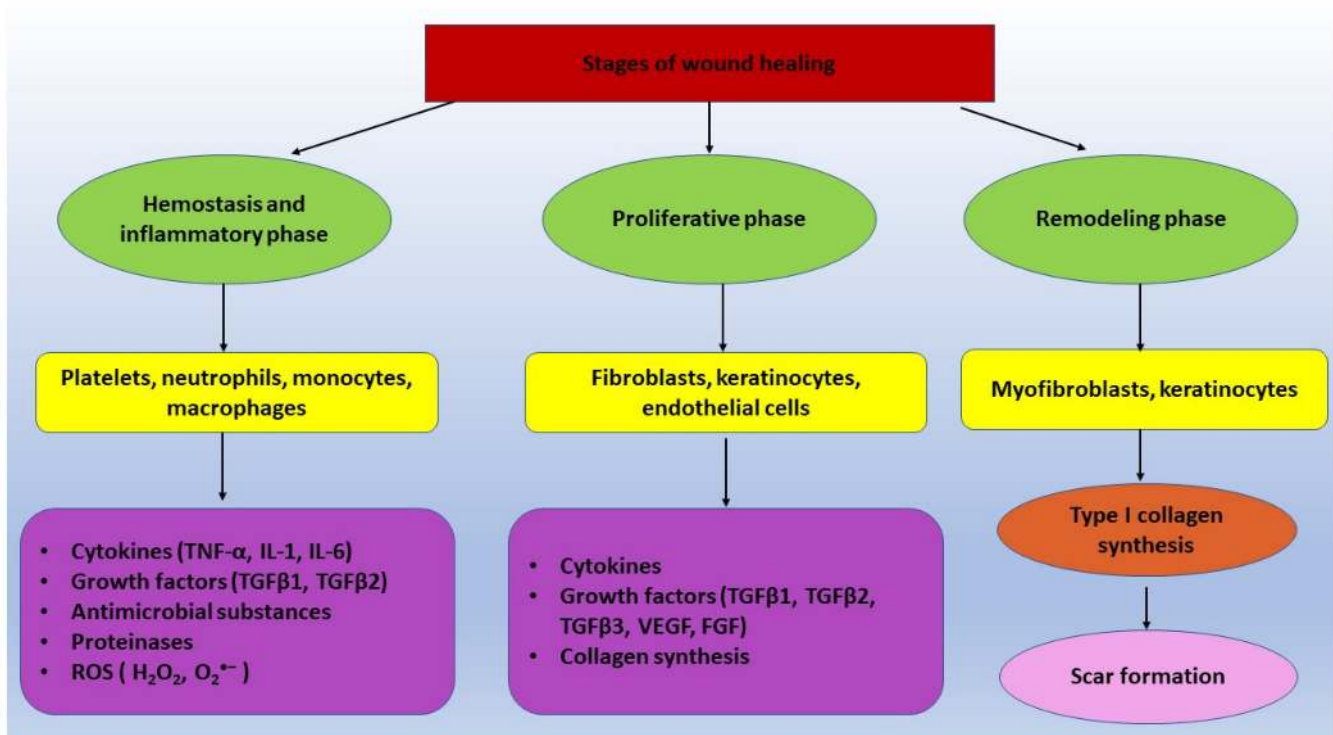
Stages of wound healing

Hemostasis and inflammatory phase

Platelets, neutrophils, monocytes, macrophages

- Cytokines (TNF-α, IL-1, IL-6)
- Growth factors (TGFβ1, TGFβ2)
- Antimicrobial substances
- Proteinases
- ROS ( $H_2O_2$, $O_2^{\bullet-}$ )

Proliferative phase

Fibroblasts, keratinocytes, endothelial cells

- Cytokines
- Growth factors (TGFβ1, TGFβ2, TGFβ3, VEGF, FGF)
- Collagen synthesis

Remodeling phase

Myofibroblasts, keratinocytes

Type I collagen synthesis

Scar formation